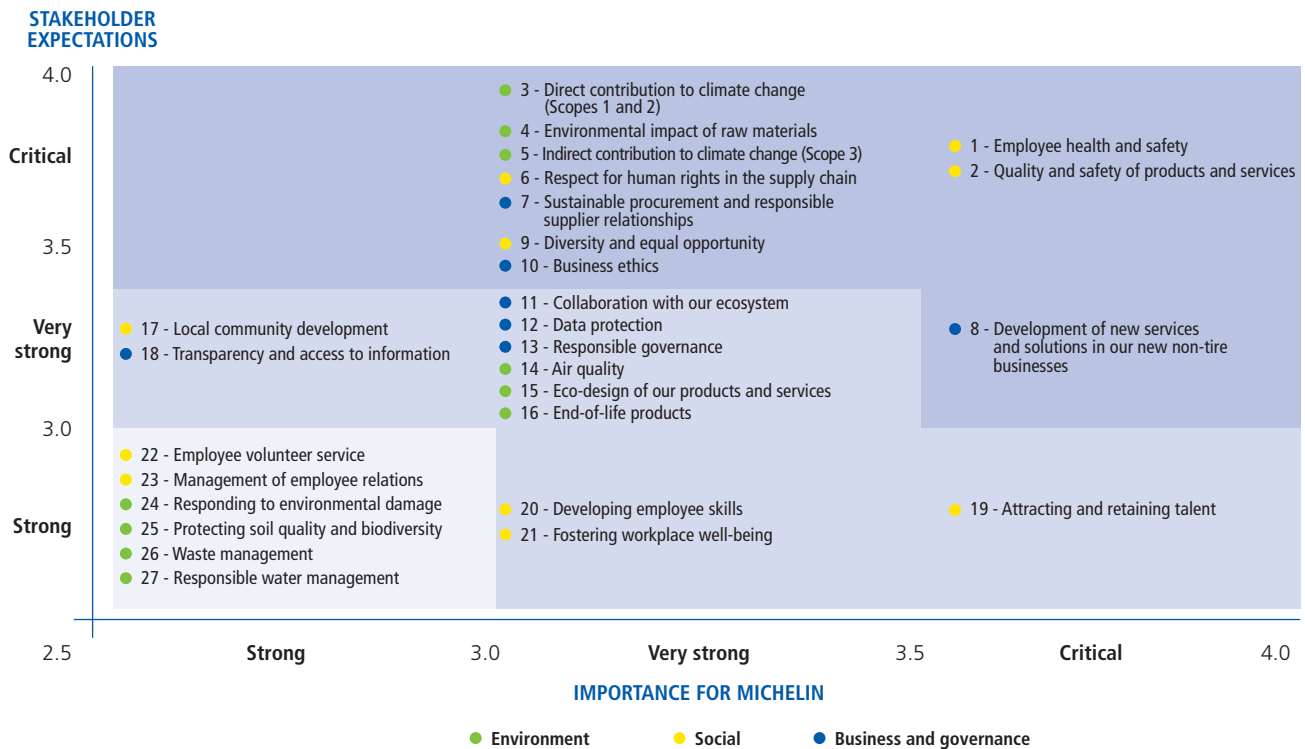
STAKEHOLDER EXPECTATIONS

4.0

Critical

3.5

Very strong

3.0

Strong

3 - Direct contribution to climate change (Scopes 1 and 2)
4 - Environmental impact of raw materials
5 - Indirect contribution to climate change (Scope 3)
6 - Respect for human rights in the supply chain
7 - Sustainable procurement and responsible supplier relationships
9 - Diversity and equal opportunity
10 - Business ethics

1 - Employee health and safety
2 - Quality and safety of products and services

17 - Local community development
18 - Transparency and access to information

11 - Collaboration with our ecosystem
12 - Data protection
13 - Responsible governance
14 - Air quality
15 - Eco-design of our products and services
16 - End-of-life products

8 - Development of new services and solutions in our new non-tire businesses

22 - Employee volunteer service
23 - Management of employee relations
24 - Responding to environmental damage
25 - Protecting soil quality and biodiversity
26 - Waste management
27 - Responsible water management

20 - Developing employee skills
21 - Fostering workplace well-being

19 - Attracting and retaining talent

2.5 Strong 3.0 Very strong 3.5 Critical 4.0

IMPORTANCE FOR MICHELIN

Environment Social Business and governance